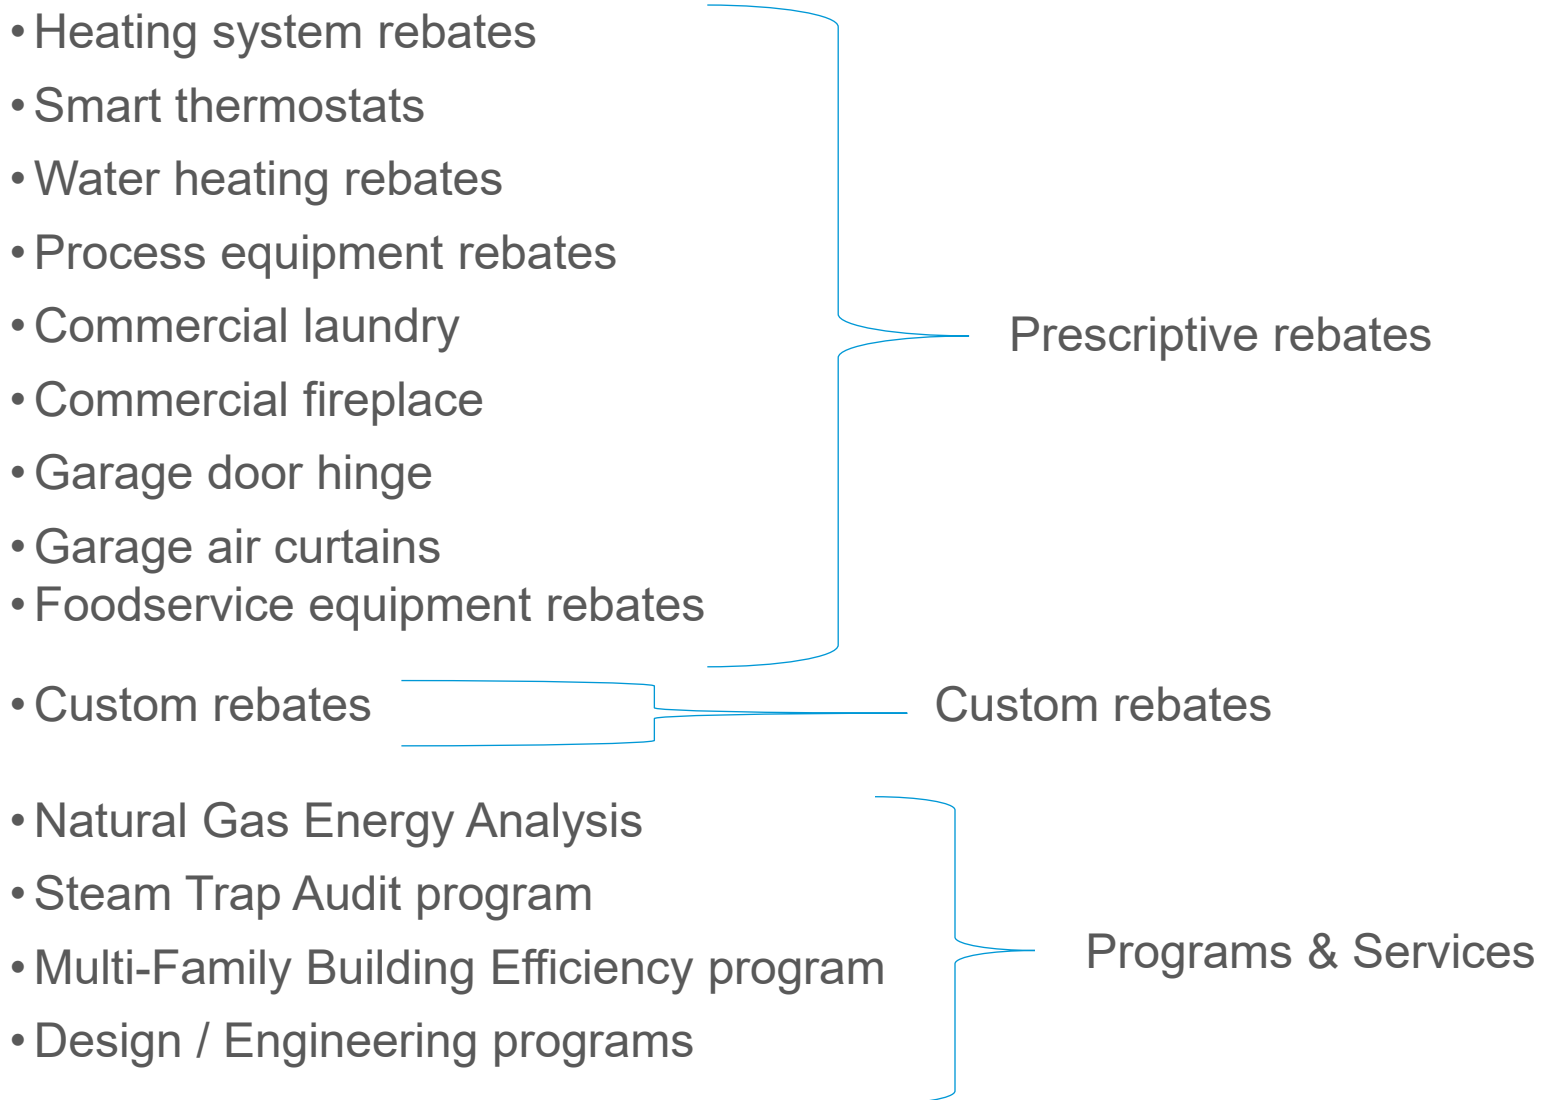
• Heating system rebates
• Smart thermostats
• Water heating rebates
• Process equipment rebates
• Commercial laundry
• Commercial fireplace
• Garage door hinge
• Garage air curtains
• Foodservice equipment rebates

Prescriptive rebates

• Custom rebates

Custom rebates

• Natural Gas Energy Analysis
• Steam Trap Audit program
• Multi-Family Building Efficiency program
• Design / Engineering programs

Programs & Services